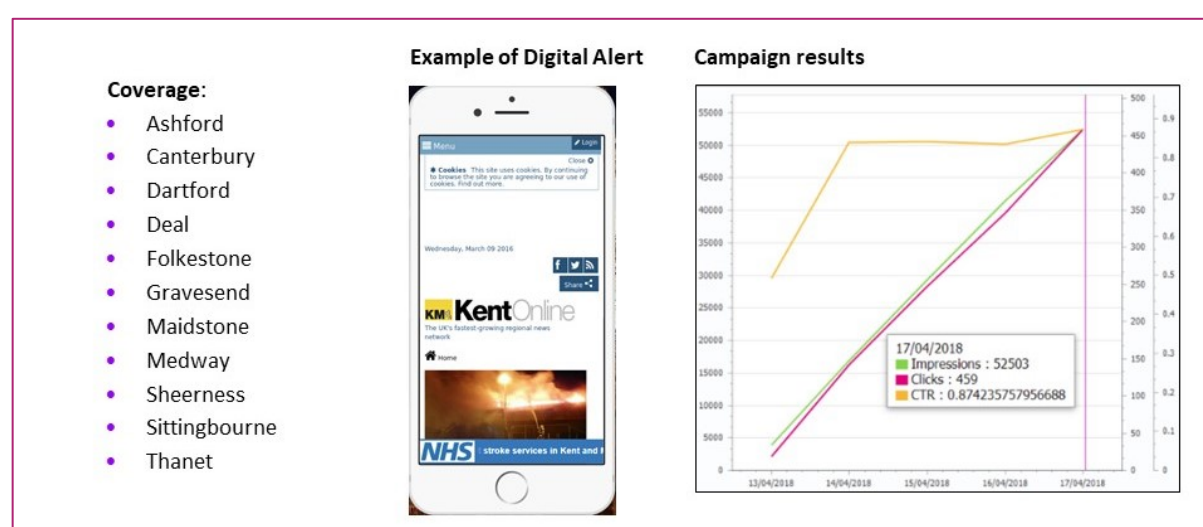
Coverage:

- Ashford
- Canterbury
- Dartford
- Deal
- Folkestone
- Gravesend
- Maidstone
- Medway
- Sheerness
- Sittingbourne
- Thanet

Example of Digital Alert

Menu
Login
Close
Cookies This site uses cookies. By continuing to browse the site you are agreeing to our use of cookies. Find out more.

Wednesday, March 09 2016

Share

KM KentOnline
The UK's fastest-growing regional news network

Home

NHS stroke services in Kent and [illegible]

Campaign results

55000
50000
45000
40000
35000
30000
25000
20000
15000
10000
5000
0

500
450
400
350
300
250
200
150
100
50
0

0.9
0.8
0.7
0.6
0.5
0.4
0.3
0.2
0.1
0

17/04/2018
Impressions : 52503
Clicks : 459
CTR : 0.874235757956688

13/04/2018
14/04/2018
15/04/2018
16/04/2018
17/04/2018